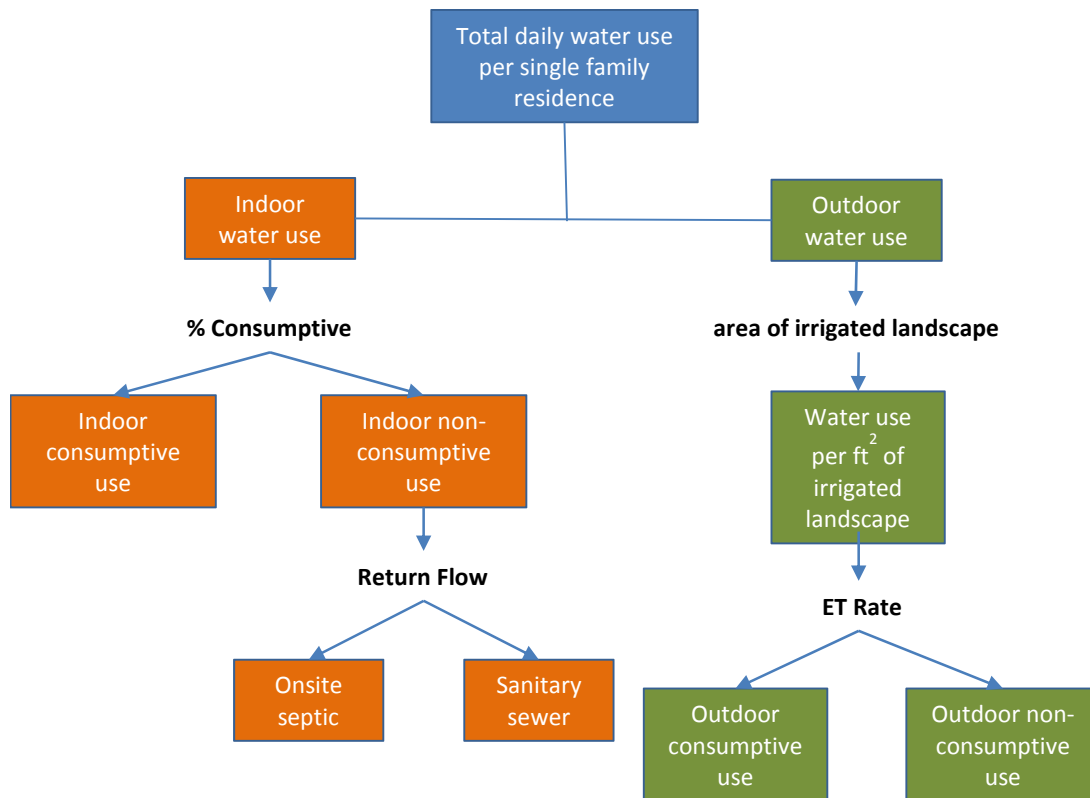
Total daily water use per single family residence

Indoor water use

Outdoor water use

% Consumptive

area of irrigated landscape

Indoor consumptive use

Indoor non-consumptive use

Water use per $ft^2$ of irrigated landscape

Return Flow

ET Rate

Onsite septic

Sanitary sewer

Outdoor consumptive use

Outdoor non-consumptive use